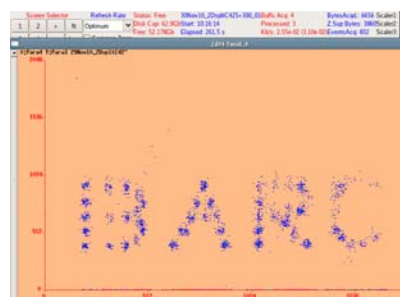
Screen Selector
Refresh Rate
Status: Free
30Nov16_2DspBC425-300_03
Bufs Acq: 4
BytesAcq: 6656
Scale1
1
2
+
N
Optimum
Disk Cap: 62.9G
Start: 10:16:14
Processed: 3
Z Sup Bytes: 3865
Scale2
Free: 52.17KGb
Elapsed: 261.5 s
Kb/s: 2.55e-02 (1.10e-02)
EventsAcq: 832
Scale3
2D-1 Par.s0_0
2048
1536
1024
512
0
512
1024
1536